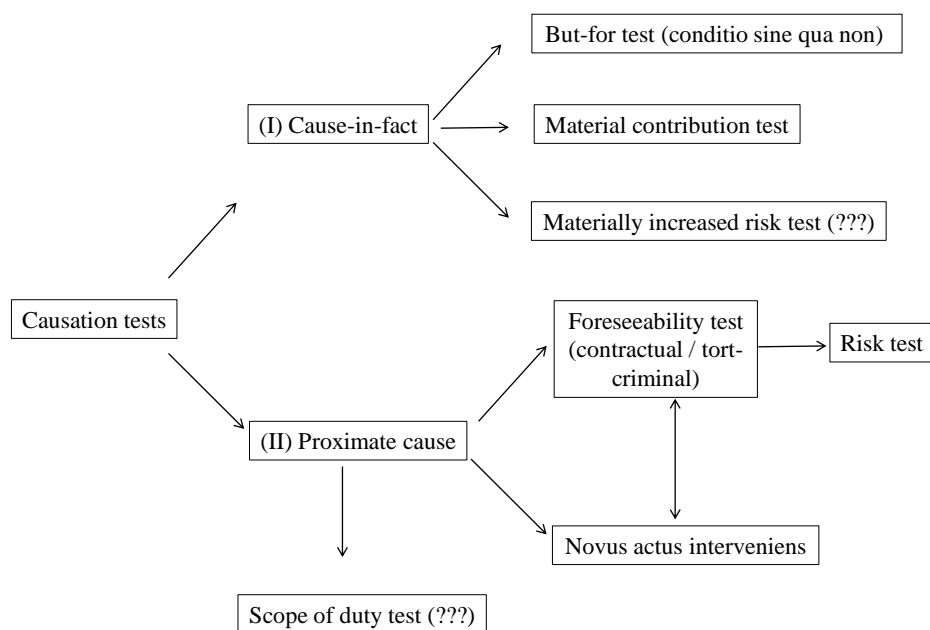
But-for test (conditio sine qua non)

(I) Cause-in-fact

Material contribution test

Materially increased risk test (???)

Causation tests

Foreseeability test (contractual / tort-criminal)

Risk test

(II) Proximate cause

Novus actus interveniens

Scope of duty test (???)